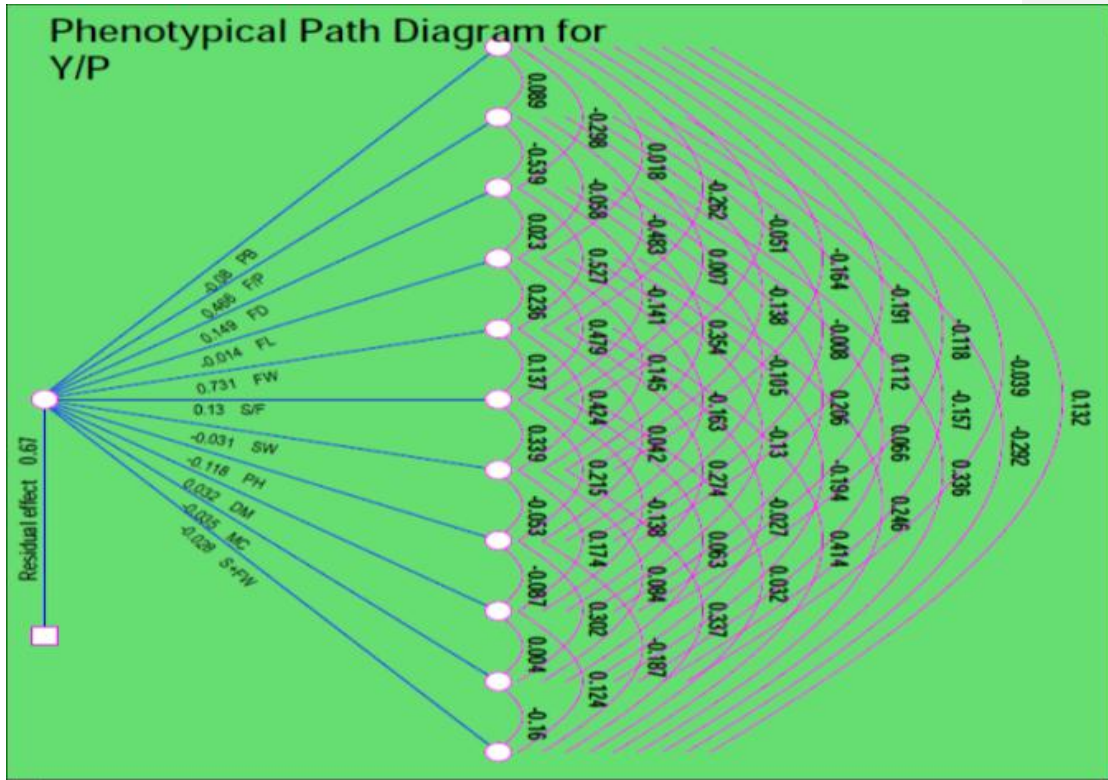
Phenotypical Path Diagram for Y/P

-0.08 PB
0.466 F/P
0.149 FD
-0.014 FL
0.731 FW
0.13 S/F
-0.031 SW
-0.118 PH
0.032 DM
-0.035 MC
-0.028 S+FW

Residual effect 0.67

0.069
-0.539
0.023
0.236
0.137
0.339
-0.053
-0.087
0.004
-0.16

-0.298
-0.058
0.527
0.479
0.424
0.215
0.174
0.302
0.124

0.018
-0.483
-0.141
0.145
0.042
-0.138
0.084
-0.187

-0.262
0.007
0.354
0.163
0.274
0.063
0.337

-0.051
-0.138
-0.105
-0.13
-0.027
0.032

-0.164
-0.008
0.206
-0.194
0.414

-0.191
0.112
0.066
0.246

-0.118
-0.157
0.336

-0.039
-0.292

0.132